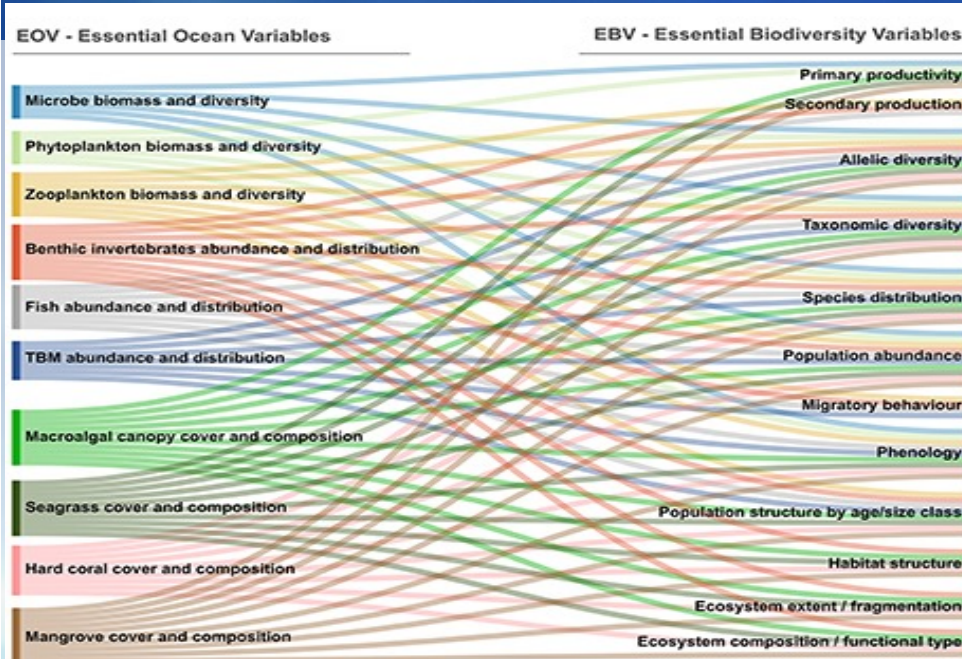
EOV - Essential Ocean Variables

Microbe biomass and diversity

Phytoplankton biomass and diversity

Zooplankton biomass and diversity

Benthic invertebrates abundance and distribution

Fish abundance and distribution

TBM abundance and distribution

Macroalgal canopy cover and composition

Seagrass cover and composition

Hard coral cover and composition

Mangrove cover and composition

EBV - Essential Biodiversity Variables

Primary productivity

Secondary production

Allelic diversity

Taxonomic diversity

Species distribution

Population abundance

Migratory behaviour

Phenology

Population structure by age/size class

Habitat structure

Ecosystem extent / fragmentation

Ecosystem composition / functional type